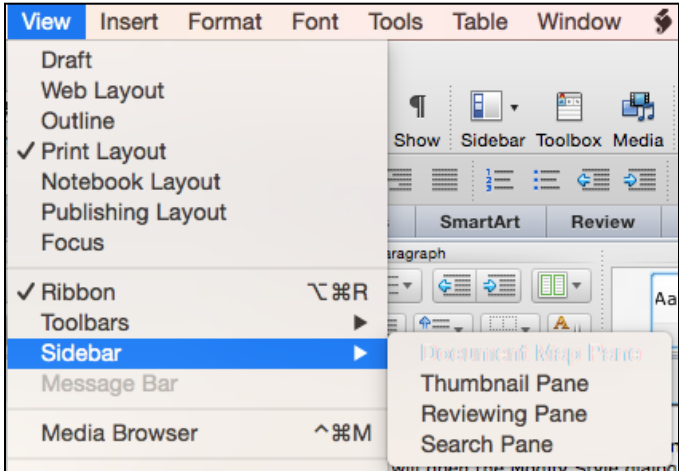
View Insert Format Font Tools Table Window

Draft
Web Layout
Outline
✓ Print Layout
Notebook Layout
Publishing Layout
Focus

✓ Ribbon ⌥⌘R
Toolbars ▶
Sidebar ▶
Message Bar

Media Browser ^⌘M

Document Map Pane
Thumbnail Pane
Reviewing Pane
Search Pane

¶ Show
Sidebar
Toolbox
Media
SmartArt
Review
aragraph
Aa
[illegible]